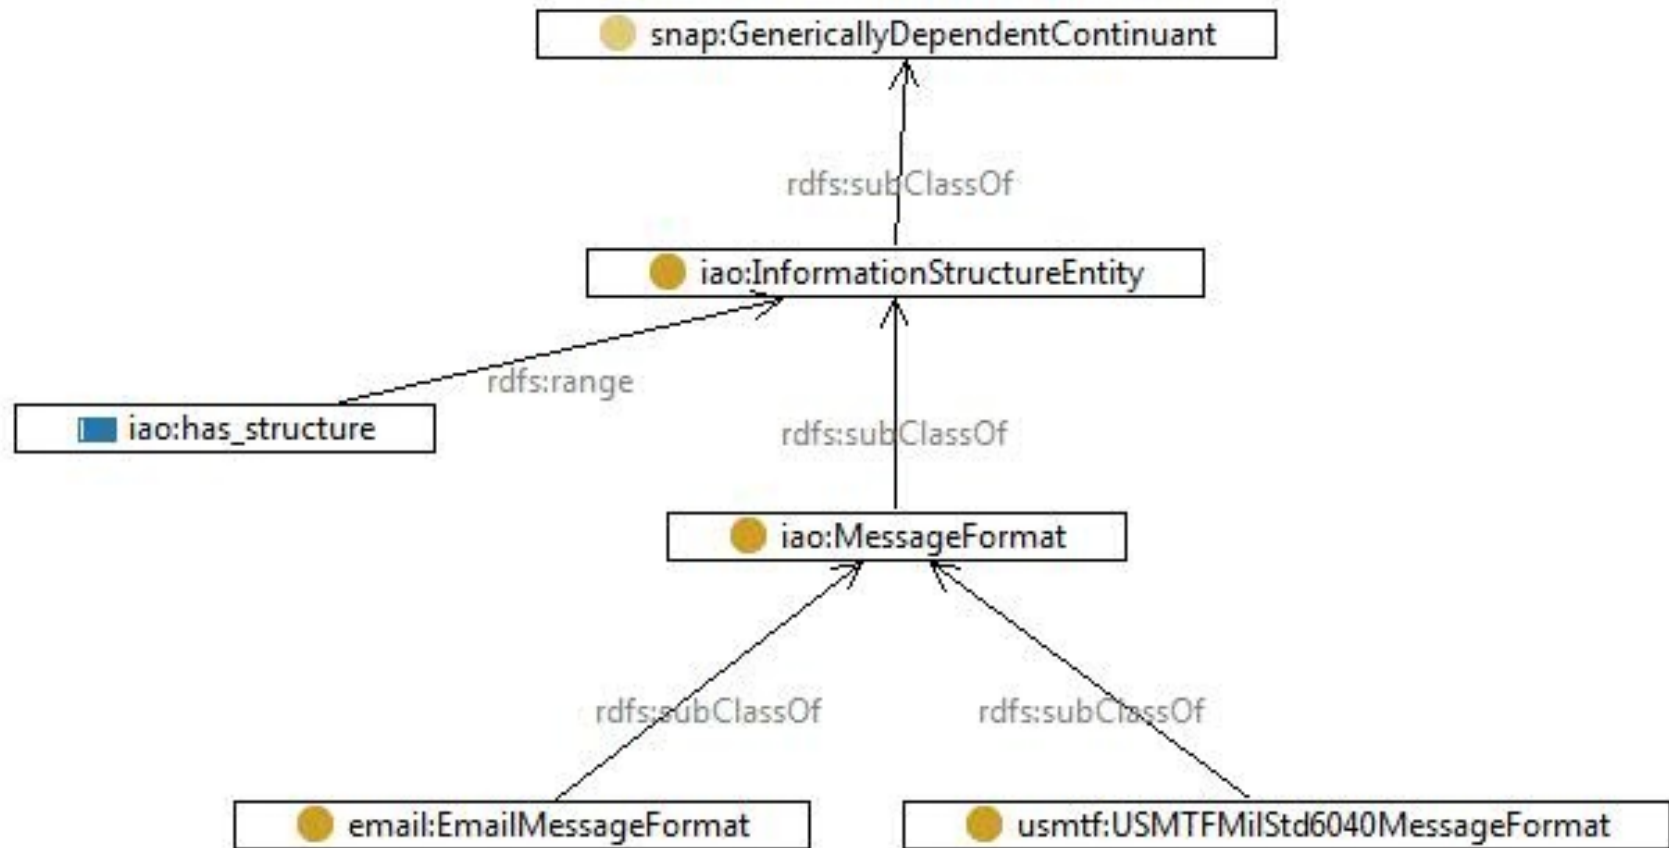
snap:GenericallyDependentContinuant

rdfs:subClassOf

iao:InformationStructureEntity

rdfs:range

iao:has_structure

rdfs:subClassOf

iao:MessageFormat

rdfs:subClassOf

rdfs:subClassOf

email:EmailMessageFormat

usmtf:USMTFMilStd6040MessageFormat